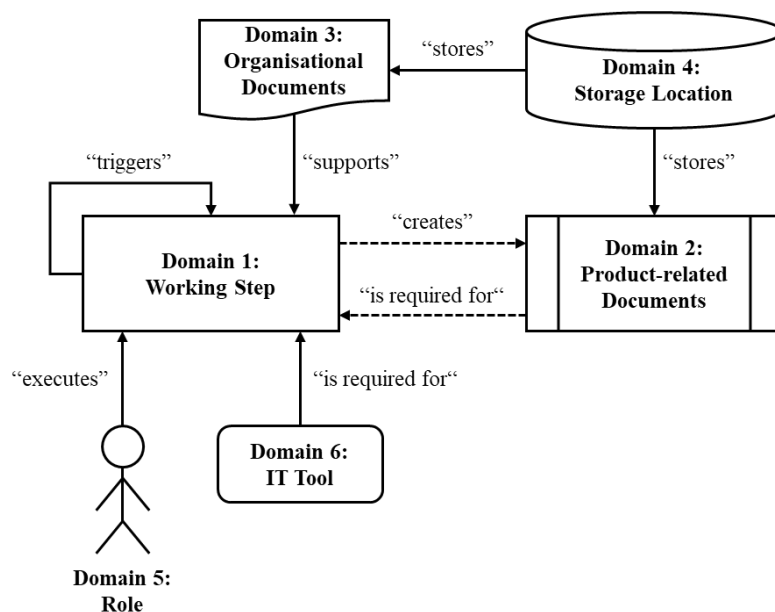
Domain 3:
Organisational Documents

"stores"

Domain 4:
Storage Location

"triggers"

"supports"

"stores"

"creates"

Domain 1:
Working Step

Domain 2:
Product-related Documents

"is required for"

"executes"

"is required for"

Domain 6:
IT Tool

Domain 5:
Role